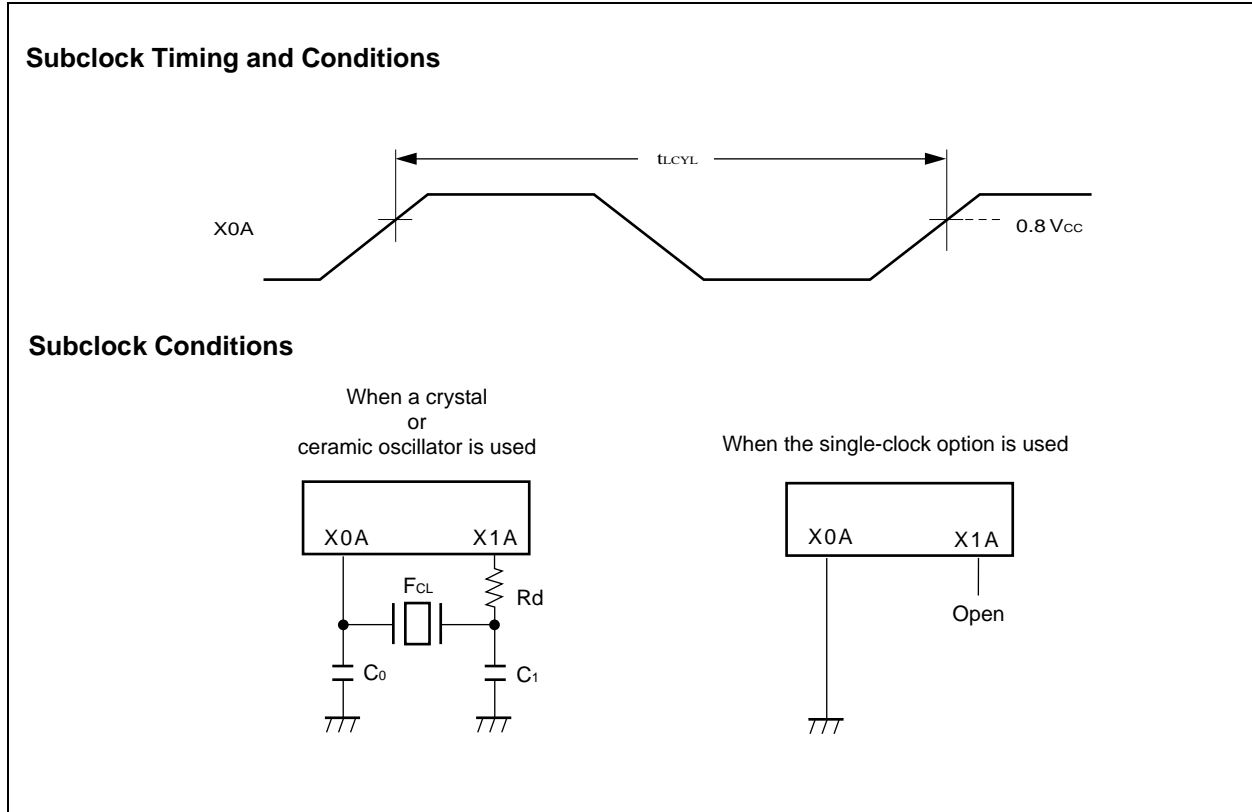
**Subclock Timing and Conditions**

$t_{LCYL}$

X0A

$0.8 V_{CC}$

**Subclock Conditions**

When a crystal or ceramic oscillator is used

X0A X1A

$F_{CL}$

Rd

$C_0$

$C_1$

When the single-clock option is used

X0A X1A

Open